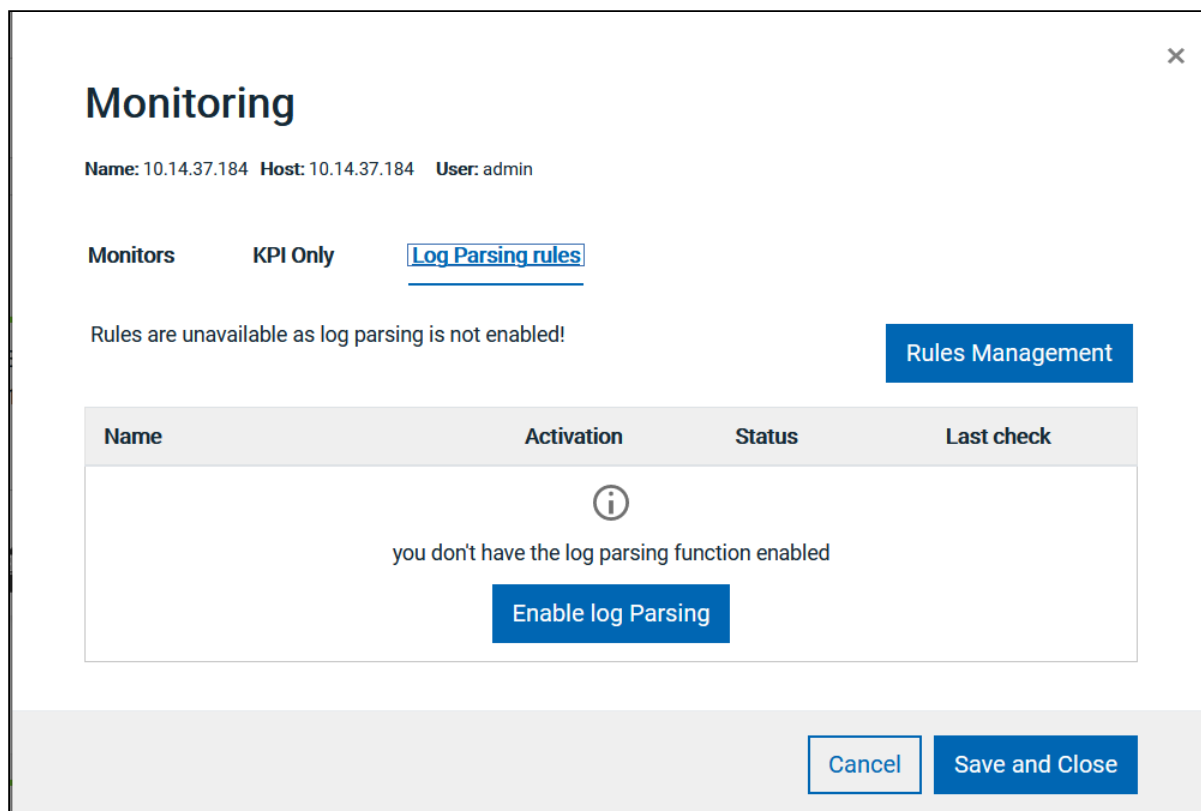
×

Monitoring

Name: 10.14.37.184 Host: 10.14.37.184 User: admin

Monitors KPI Only Log Parsing rules

Rules are unavailable as log parsing is not enabled!

Rules Management

| Name | Activation | Status | Last check |
|---|---|---|---|

you don't have the log parsing function enabled

Enable log Parsing

Cancel Save and Close